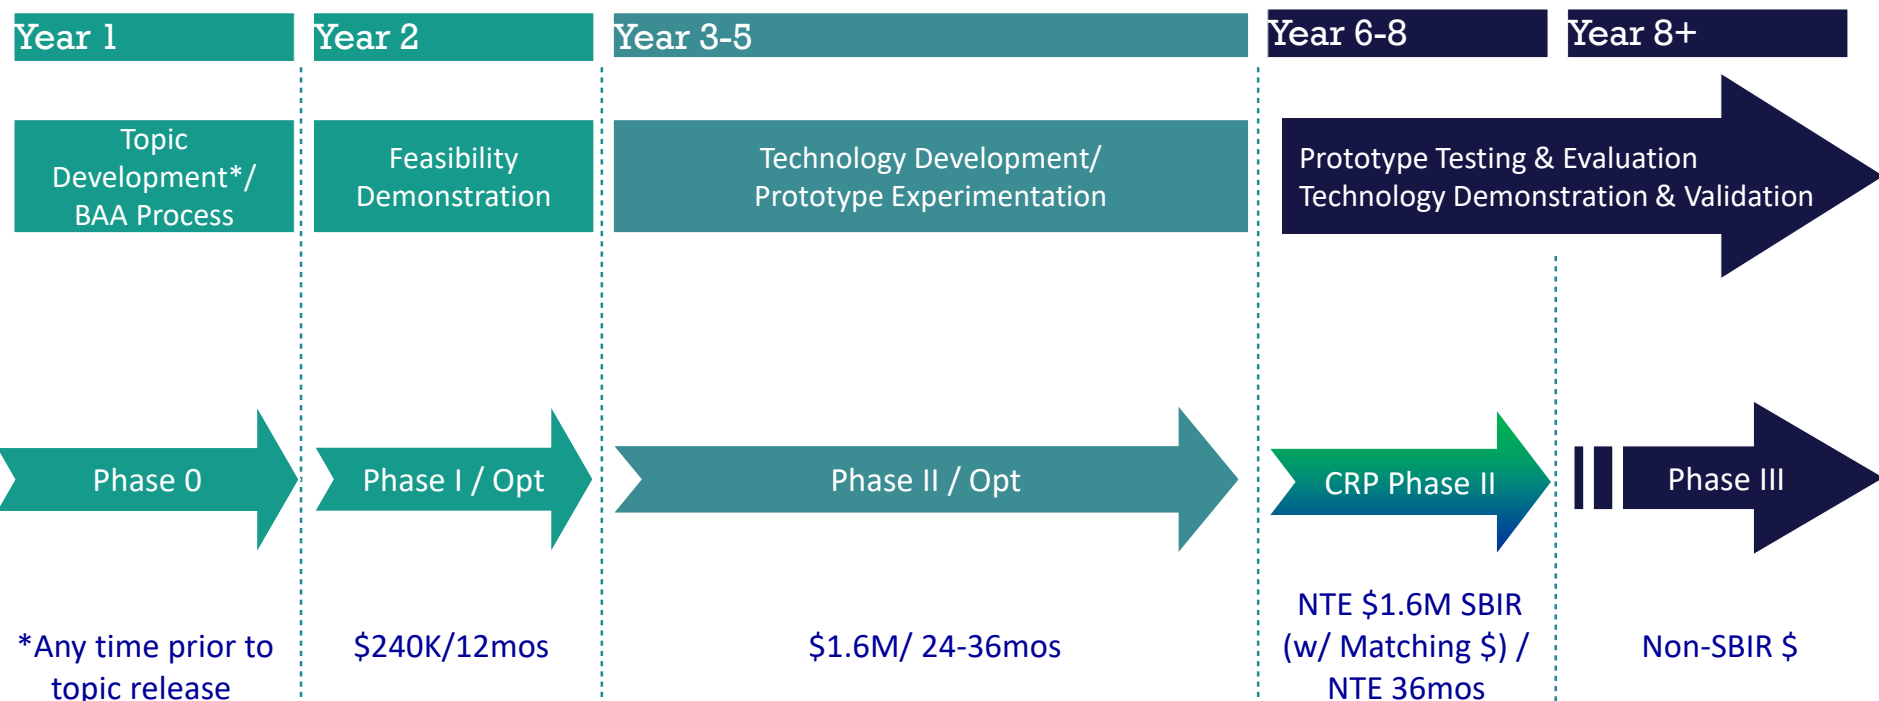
Year 1

Year 2

Year 3-5

Year 6-8

Year 8+

Topic Development*/ BAA Process

Feasibility Demonstration

Technology Development/ Prototype Experimentation

Prototype Testing & Evaluation Technology Demonstration & Validation

Phase 0

Phase I / Opt

Phase II / Opt

CRP Phase II

Phase III

*Any time prior to topic release

$240K/12mos

$1.6M/ 24-36mos

NTE $1.6M SBIR (w/ Matching $) / NTE 36mos

Non-SBIR $